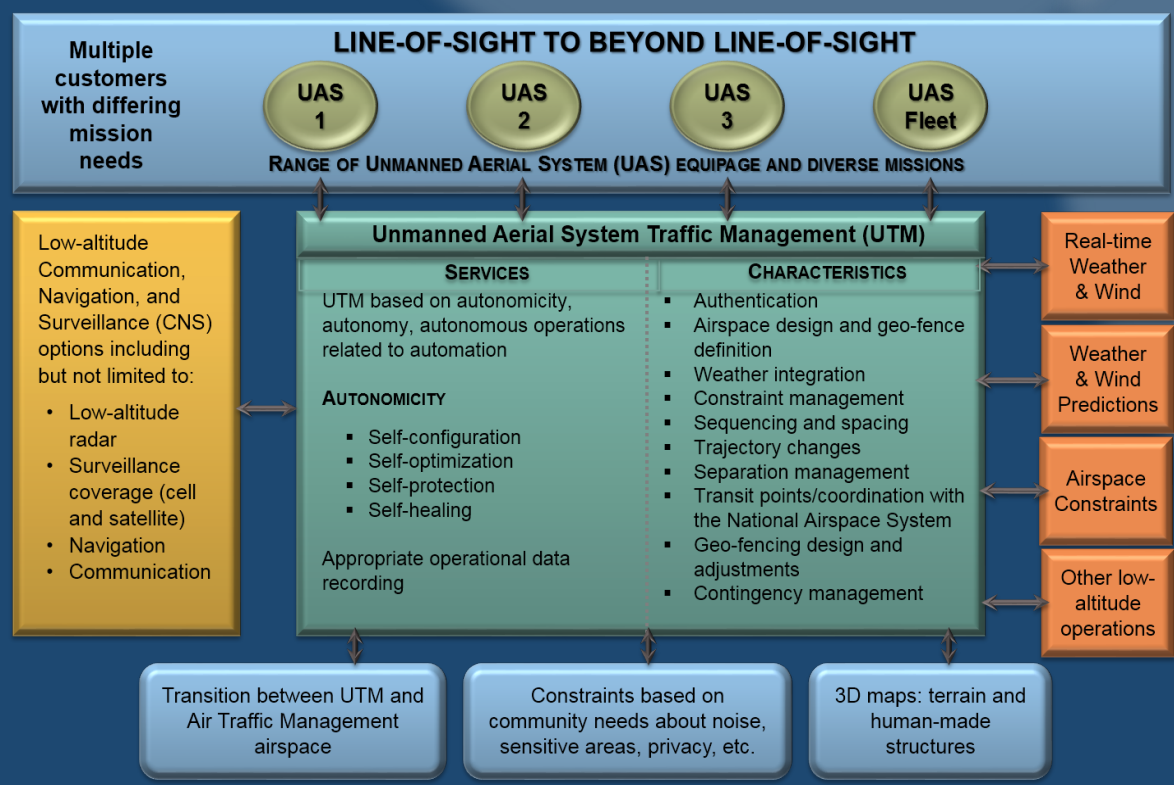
Multiple customers with differing mission needs

LINE-OF-SIGHT TO BEYOND LINE-OF-SIGHT

UAS 1

UAS 2

UAS 3

UAS Fleet

RANGE OF UNMANNED AERIAL SYSTEM (UAS) EQUIPAGE AND DIVERSE MISSIONS

Low-altitude Communication, Navigation, and Surveillance (CNS) options including but not limited to:
• Low-altitude radar
• Surveillance coverage (cell and satellite)
• Navigation
• Communication

Unmanned Aerial System Traffic Management (UTM)

SERVICES

UTM based on autonomicity, autonomy, autonomous operations related to automation

AUTONOMICITY
▪ Self-configuration
▪ Self-optimization
▪ Self-protection
▪ Self-healing

Appropriate operational data recording

CHARACTERISTICS
▪ Authentication
▪ Airspace design and geo-fence definition
▪ Weather integration
▪ Constraint management
▪ Sequencing and spacing
▪ Trajectory changes
▪ Separation management
▪ Transit points/coordination with the National Airspace System
▪ Geo-fencing design and adjustments
▪ Contingency management

Real-time Weather & Wind

Weather & Wind Predictions

Airspace Constraints

Other low-altitude operations

Transition between UTM and Air Traffic Management airspace

Constraints based on community needs about noise, sensitive areas, privacy, etc.

3D maps: terrain and human-made structures